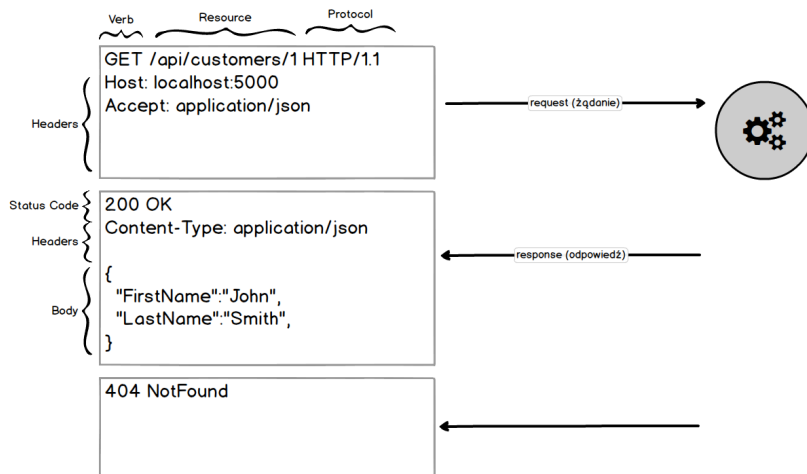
Verb
Resource
Protocol

Headers

GET /api/customers/1 HTTP/1.1
Host: localhost:5000
Accept: application/json

request (żądanie)

Status Code
Headers
Body

200 OK
Content-Type: application/json

{
"FirstName":"John",
"LastName":"Smith",
}

response (odpowiedź)

404 NotFound